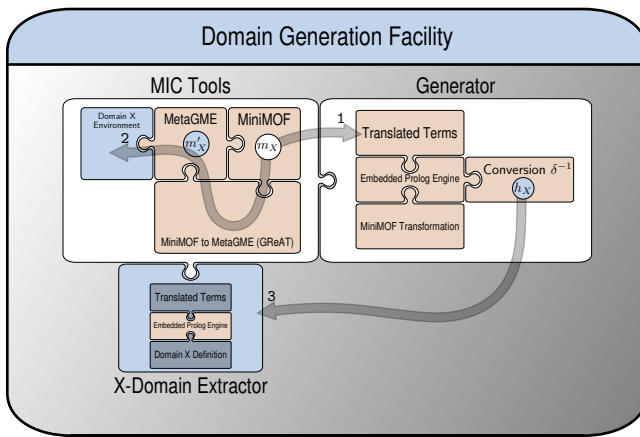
Domain Generation Facility

MIC Tools

Domain X Environment

MetaGME

$m'_X$

MiniMOF

$m_X$

2

MiniMOF to MetaGME (GReAT)

Generator

1

Translated Terms

Embedded Prolog Engine

Conversion $\delta^{-1}$

$h_X$

MiniMOF Transformation

Translated Terms

Embedded Prolog Engine

Domain X Definition

3

X-Domain Extractor